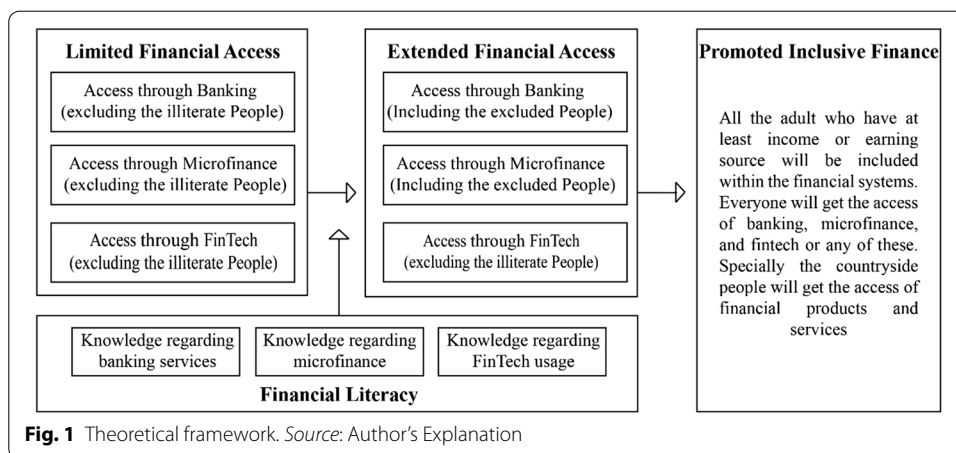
Limited Financial Access

Access through Banking (excluding the illiterate People)

Access through Microfinance (excluding the illiterate People)

Access through FinTech (excluding the illiterate People)

Extended Financial Access

Access through Banking (Including the excluded People)

Access through Microfinance (Including the excluded People)

Access through FinTech (excluding the illiterate People)

Promoted Inclusive Finance

All the adult who have at least income or earning source will be included within the financial systems. Everyone will get the access of banking, microfinance, and fintech or any of these. Specially the countryside people will get the access of financial products and services

Knowledge regarding banking services

Knowledge regarding microfinance

Knowledge regarding FinTech usage

Financial Literacy

Fig. 1 Theoretical framework. Source: Author's Explanation